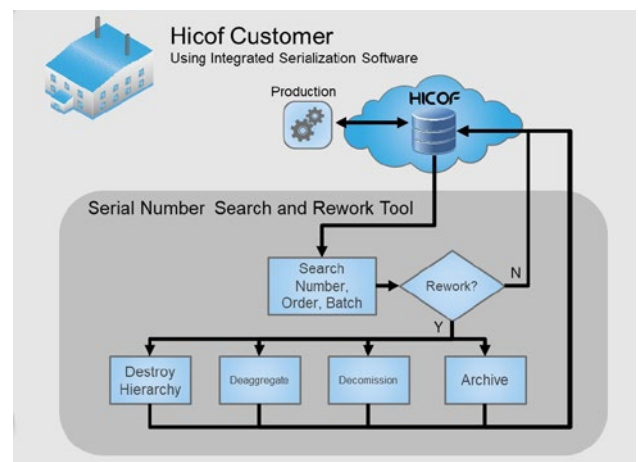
Hicof Customer
Using Integrated Serialization Software

Production

HICOF

Serial Number Search and Rework Tool

Search Number, Order, Batch

Rework?

N

Y

Destroy Hierarchy

Deaggregate

Decomission

Archive